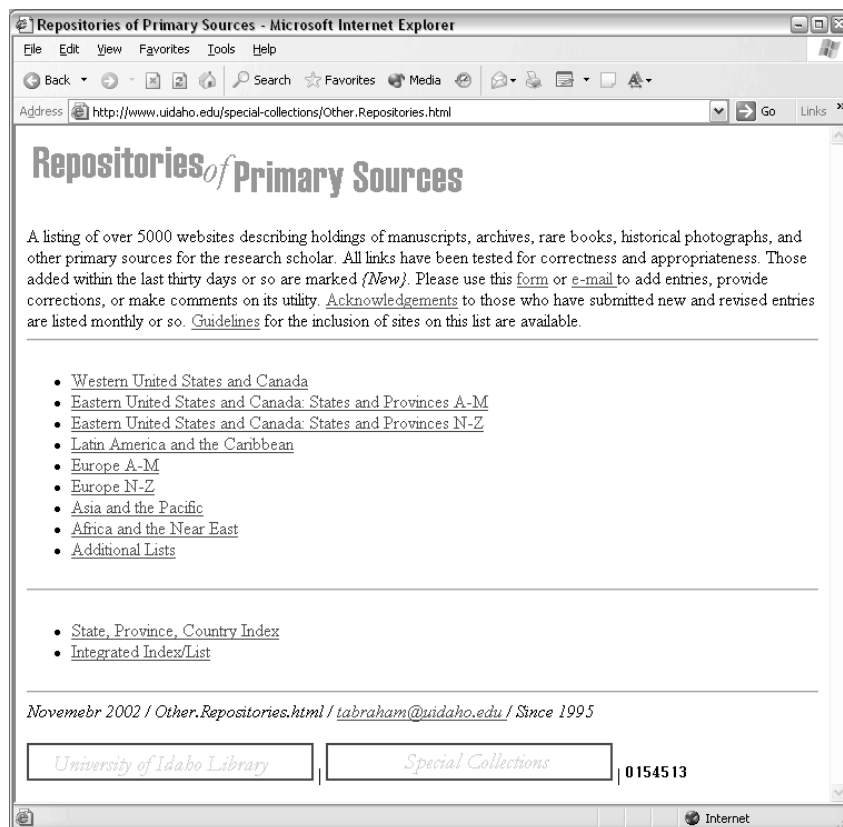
Repositories of Primary Sources - Microsoft Internet Explorer

File Edit View Favorites Tools Help

Back Search Favorites Media

Address http://www.uidaho.edu/special-collections/Other.Repositories.html Go Links

Repositories of Primary Sources

A listing of over 5000 websites describing holdings of manuscripts, archives, rare books, historical photographs, and other primary sources for the research scholar. All links have been tested for correctness and appropriateness. Those added within the last thirty days or so are marked *{New}*. Please use this form or e-mail to add entries, provide corrections, or make comments on its utility. Acknowledgements to those who have submitted new and revised entries are listed monthly or so. Guidelines for the inclusion of sites on this list are available.

- Western United States and Canada
- Eastern United States and Canada: States and Provinces A-M
- Eastern United States and Canada: States and Provinces N-Z
- Latin America and the Caribbean
- Europe A-M
- Europe N-Z
- Asia and the Pacific
- Africa and the Near East
- Additional Lists

- State, Province, Country Index
- Integrated Index/List

*Novemebr 2002 / Other.Repositories.html / tabraham@uidaho.edu / Since 1995*

University of Idaho Library | Special Collections | 0154513

Internet